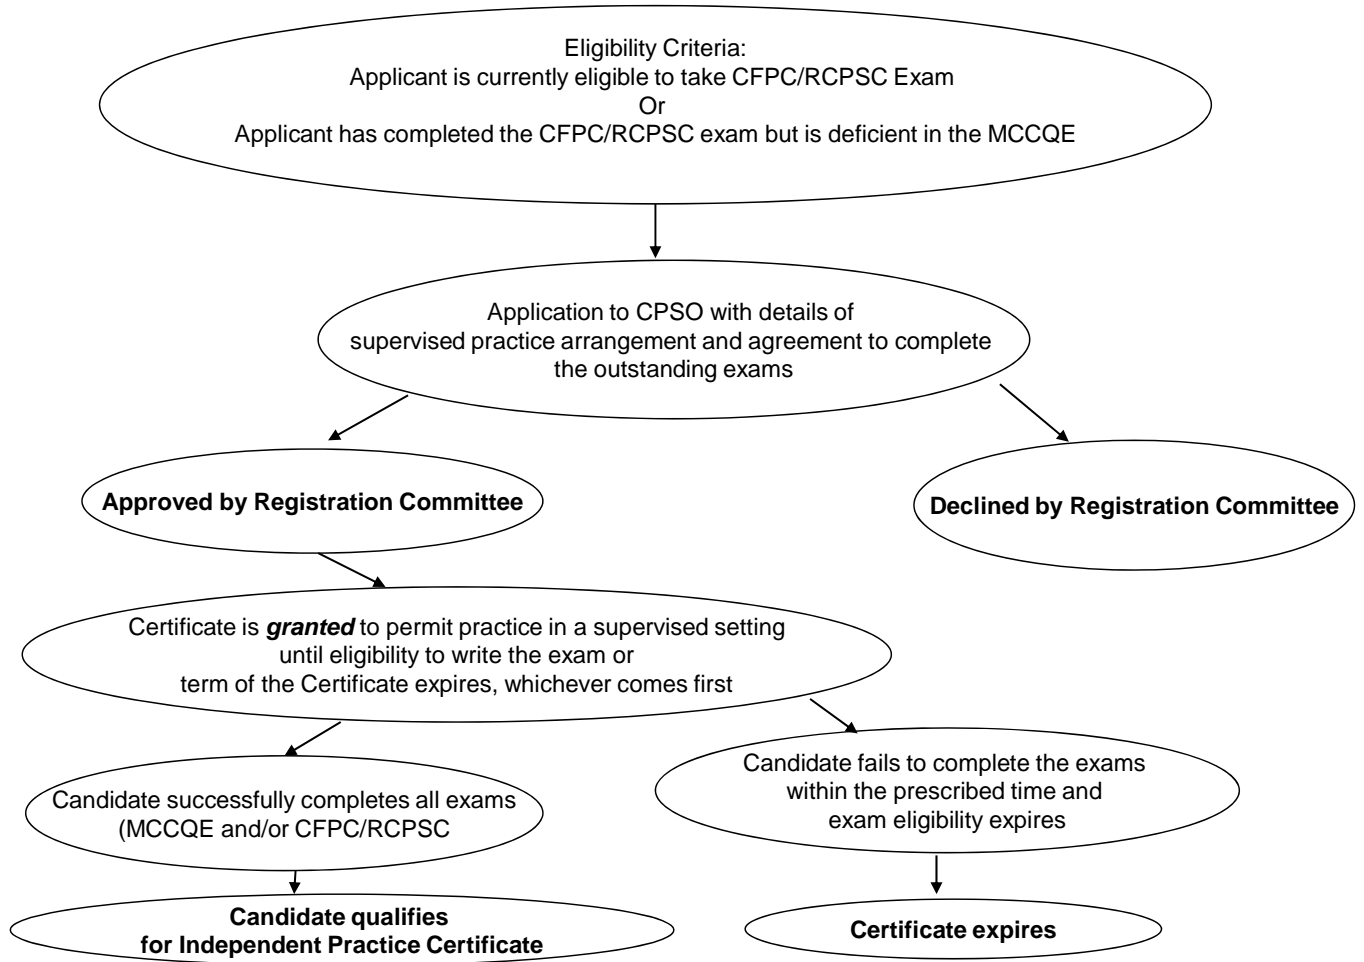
Eligibility Criteria:
Applicant is currently eligible to take CFPC/RCPSC Exam
Or
Applicant has completed the CFPC/RCPSC exam but is deficient in the MCCQE

Application to CPSO with details of supervised practice arrangement and agreement to complete the outstanding exams

**Approved by Registration Committee**

**Declined by Registration Committee**

Certificate is ***granted*** to permit practice in a supervised setting until eligibility to write the exam or term of the Certificate expires, whichever comes first

Candidate successfully completes all exams (MCCQE and/or CFPC/RCPSC

Candidate fails to complete the exams within the prescribed time and exam eligibility expires

**Candidate qualifies for Independent Practice Certificate**

**Certificate expires**